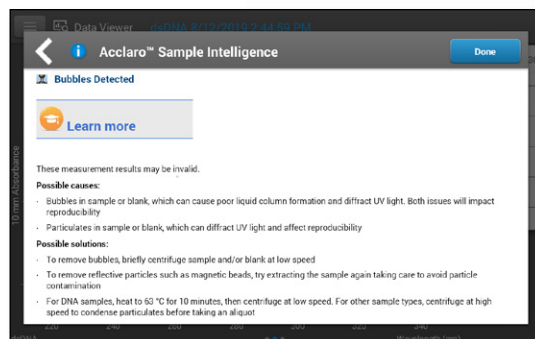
Data Viewer dsDNA 8/12/2019 2:44:59 PM

Acclaro™ Sample Intelligence

Done

Bubbles Detected

Learn more

These measurement results may be invalid.

Possible causes:

- Bubbles in sample or blank, which can cause poor liquid column formation and diffract UV light. Both issues will impact reproducibility
- Particulates in sample or blank, which can diffract UV light and affect reproducibility

Possible solutions:

- To remove bubbles, briefly centrifuge sample and/or blank at low speed
- To remove reflective particles such as magnetic beads, try extracting the sample again taking care to avoid particle contamination
- For DNA samples, heat to 63 °C for 10 minutes, then centrifuge at low speed. For other sample types, centrifuge at high speed to condense particulates before taking an aliquot

10 mm Absorbance

220 240 260 280 300 320 340

Wavelength (nm)